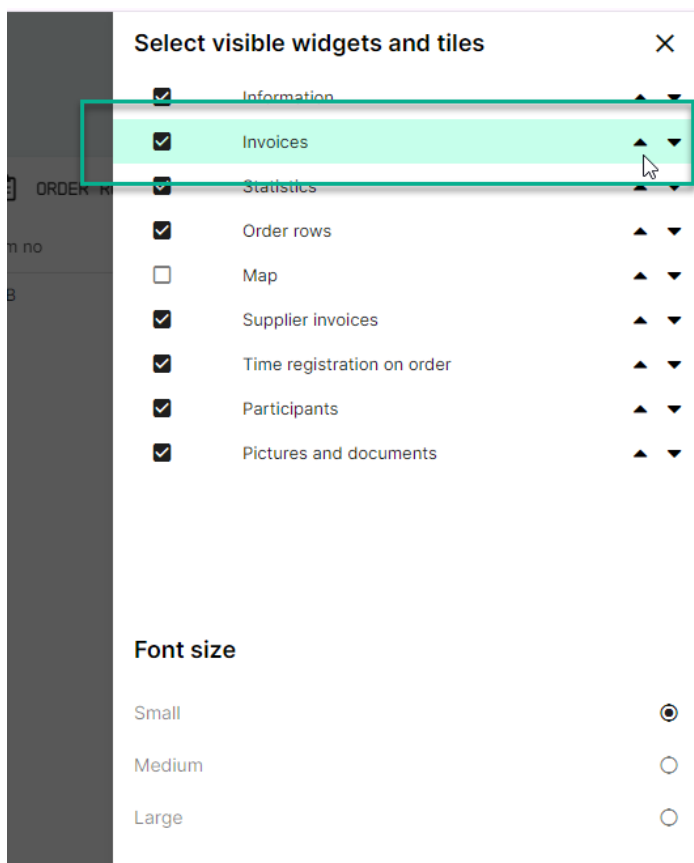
ORDER R

m no

B

Select visible widgets and tiles

×

Information

Invoices

Statistics

Order rows

Map

Supplier invoices

Time registration on order

Participants

Pictures and documents

Font size

Small

Medium

Large